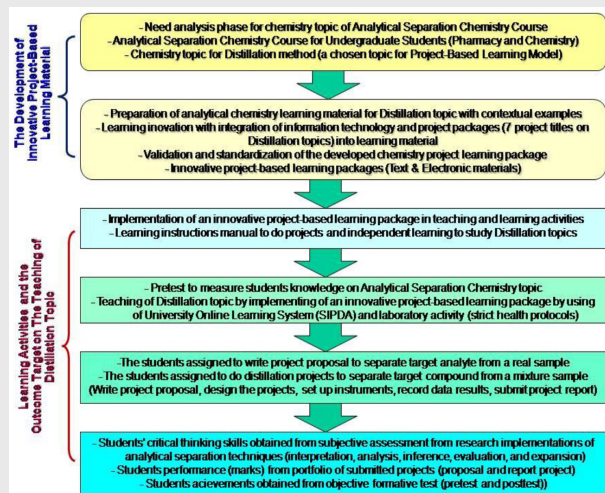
The Development of Innovative Project-Based Learning Material

- Need analysis phase for chemistry topic of Analytical Separation Chemistry Course
- Analytical Separation Chemistry Course for Undergraduate Students (Pharmacy and Chemistry)
- Chemistry topic for Distillation method (a chosen topic for Project-Based Learning Model)

- Preparation of analytical chemistry learning material for Distillation topic with contextual examples
- Learning inovation with integration of information technology and project packages (7 project titles on Distillation topics) into learning material
- Validation and standardization of the developed chemistry project learning package
- Innovative project-based learning packages (Text & Electronic materials)

Learning Activities and the Outcome Target on The Teaching of Distillation Topic

- Implementation of an innovative project-based learning package in teaching and learning activities
- Learning instructions manual to do projects and independent learning to study Distillation topics

- Pretest to measure students knowledge on Analytical Separation Chemistry topic
- Teaching of Distillation topic by implementing of an innovative project-based learning package by using of University Online Learning System (SIPDA) and laboratory activity (strict health protocols)

-The students assigned to write project proposal to separate target analyte from a real sample
- The students assigned to do distillation projects to separate target compound from a mixture sample (Write project proposal, design the projects, set up instruments, record data results, submit project report)

- Students' critical thinking skills obtained from subjective assessment from research implementations of analytical separation techniques (interpretation, analysis, inference, evaluation, and expansion)
- Students performance (marks) from portfolio of submitted projects (proposal and report project)
- Students acievements obtained from objective formative test (pretest and posttest))